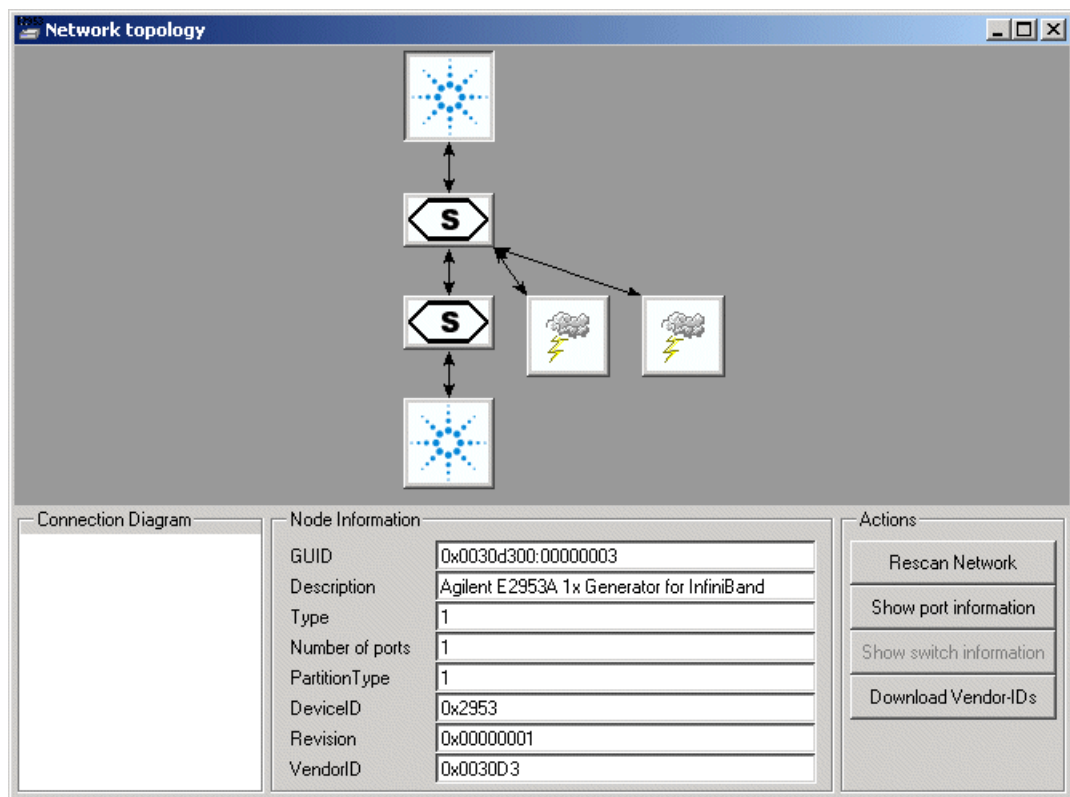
Network topology

S

S

Connection Diagram

Node Information

GUID 0x0030d300:00000003
Description Agilent E2953A 1x Generator for InfiniBand
Type 1
Number of ports 1
PartitionType 1
DeviceID 0x2953
Revision 0x00000001
VendorID 0x0030D3

Actions

Rescan Network
Show port information
Show switch information
Download Vendor-IDs